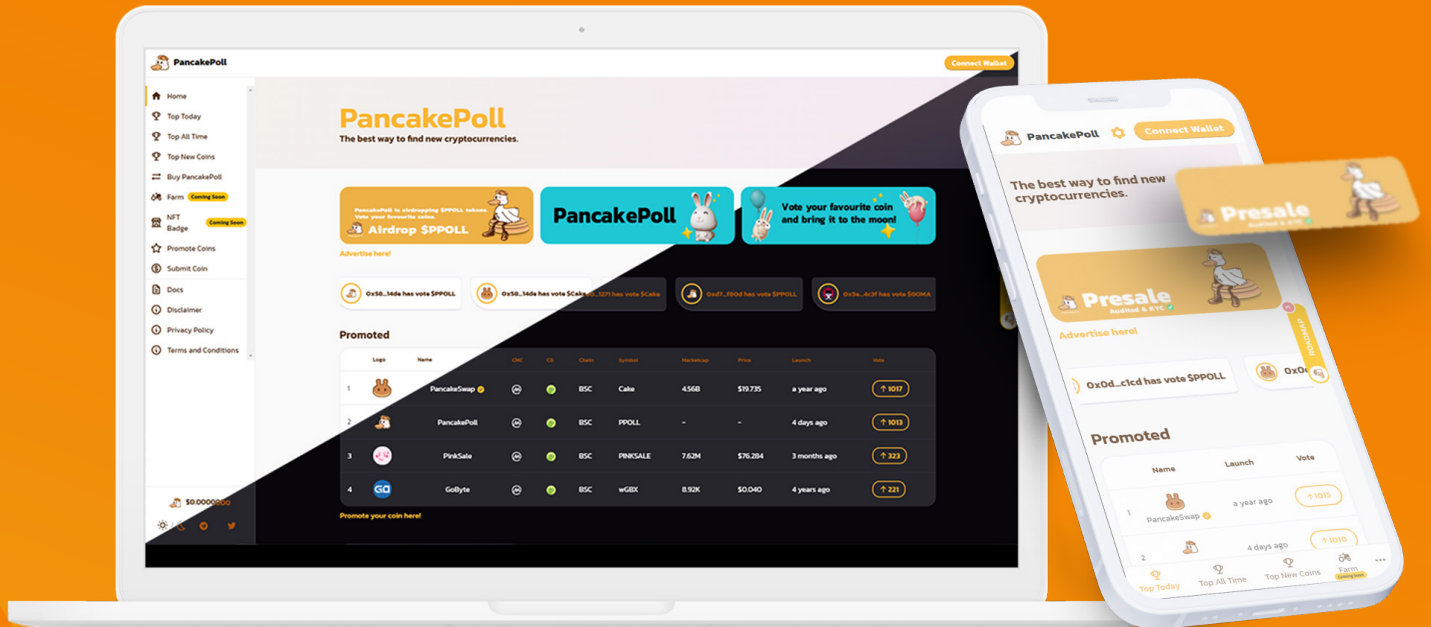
PancakePoll

Connect Wallet

Home
Top Today
Top All Time
Top New Coins
Buy PancakePoll
Farm Coming Soon
NFT Badge Coming Soon
Promote Coins
Submit Coin
Docs
Disclaimer
Privacy Policy
Terms and Conditions

PancakePoll
The best way to find new cryptocurrencies.

PancakePoll is airdropping $PPOLL tokens. Vote your favourite coins.
Airdrop $PPOLL

PancakePoll

Vote your favourite coin and bring it to the moon!

Advertise here!

0x58...14de has vote $PPOLL
0x58...14de has vote $Cake
0x0...1271 has vote $Cake
0x07...f00d has vote $PPOLL
0x5e...4c3f has vote $OOMA

Promoted

| | Logo | Name | CMC | CG | Chain | Symbol | Marketcap | Price | Launch | Vote |
|---|---|---|---|---|---|---|---|---|---|---|
| 1 | | PancakeSwap | | | BSC | Cake | 4.56B | $19.735 | a year ago | ↑ 1017 |
| 2 | | PancakePoll | | | BSC | PPOLL | – | – | 4 days ago | ↑ 1013 |
| 3 | | PinkSale | | | BSC | PINKSALE | 7.62M | $76.284 | 3 months ago | ↑ 323 |
| 4 | | GoByte | | | BSC | wGBX | 8.92K | $0.040 | 4 years ago | ↑ 221 |

Promote your coin here!

$0.00000000

PancakePoll
Connect Wallet

The best way to find new cryptocurrencies.

Presale
Audited & KYC

Presale
Audited & KYC

Advertise here!

0x0d...c1cd has vote $PPOLL
0x0e

Promoted

| | Name | Launch | Vote |
|---|---|---|---|
| 1 | PancakeSwap | a year ago | ↑ 1015 |
| 2 | | 4 days ago | ↑ 1010 |

Top Today
Top All Time
Top New Coins
Farm Coming Soon